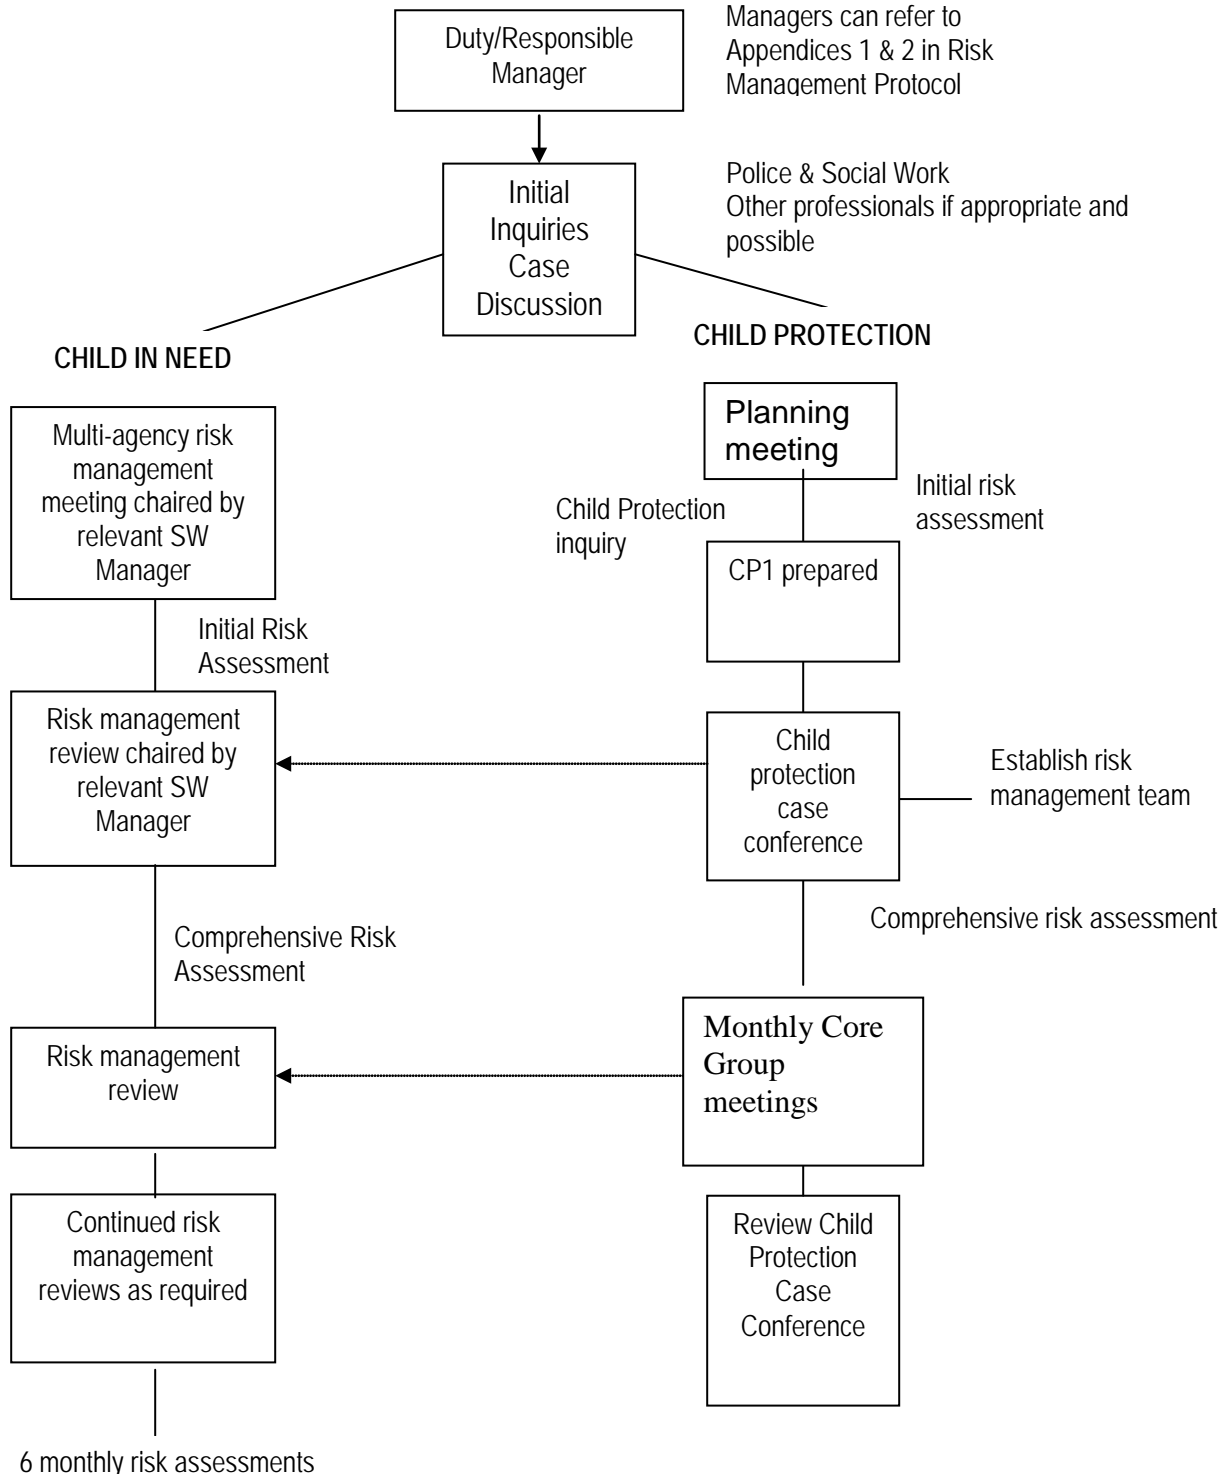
Duty/Responsible Manager

Managers can refer to Appendices 1 & 2 in Risk Management Protocol

Initial Inquiries Case Discussion

Police & Social Work
Other professionals if appropriate and possible

CHILD IN NEED

CHILD PROTECTION

Multi-agency risk management meeting chaired by relevant SW Manager

Initial Risk Assessment

Risk management review chaired by relevant SW Manager

Comprehensive Risk Assessment

Risk management review

Continued risk management reviews as required

6 monthly risk assessments

Planning meeting

Initial risk assessment

Child Protection inquiry

CP1 prepared

Child protection case conference

Establish risk management team

Comprehensive risk assessment

Monthly Core Group meetings

Review Child Protection Case Conference